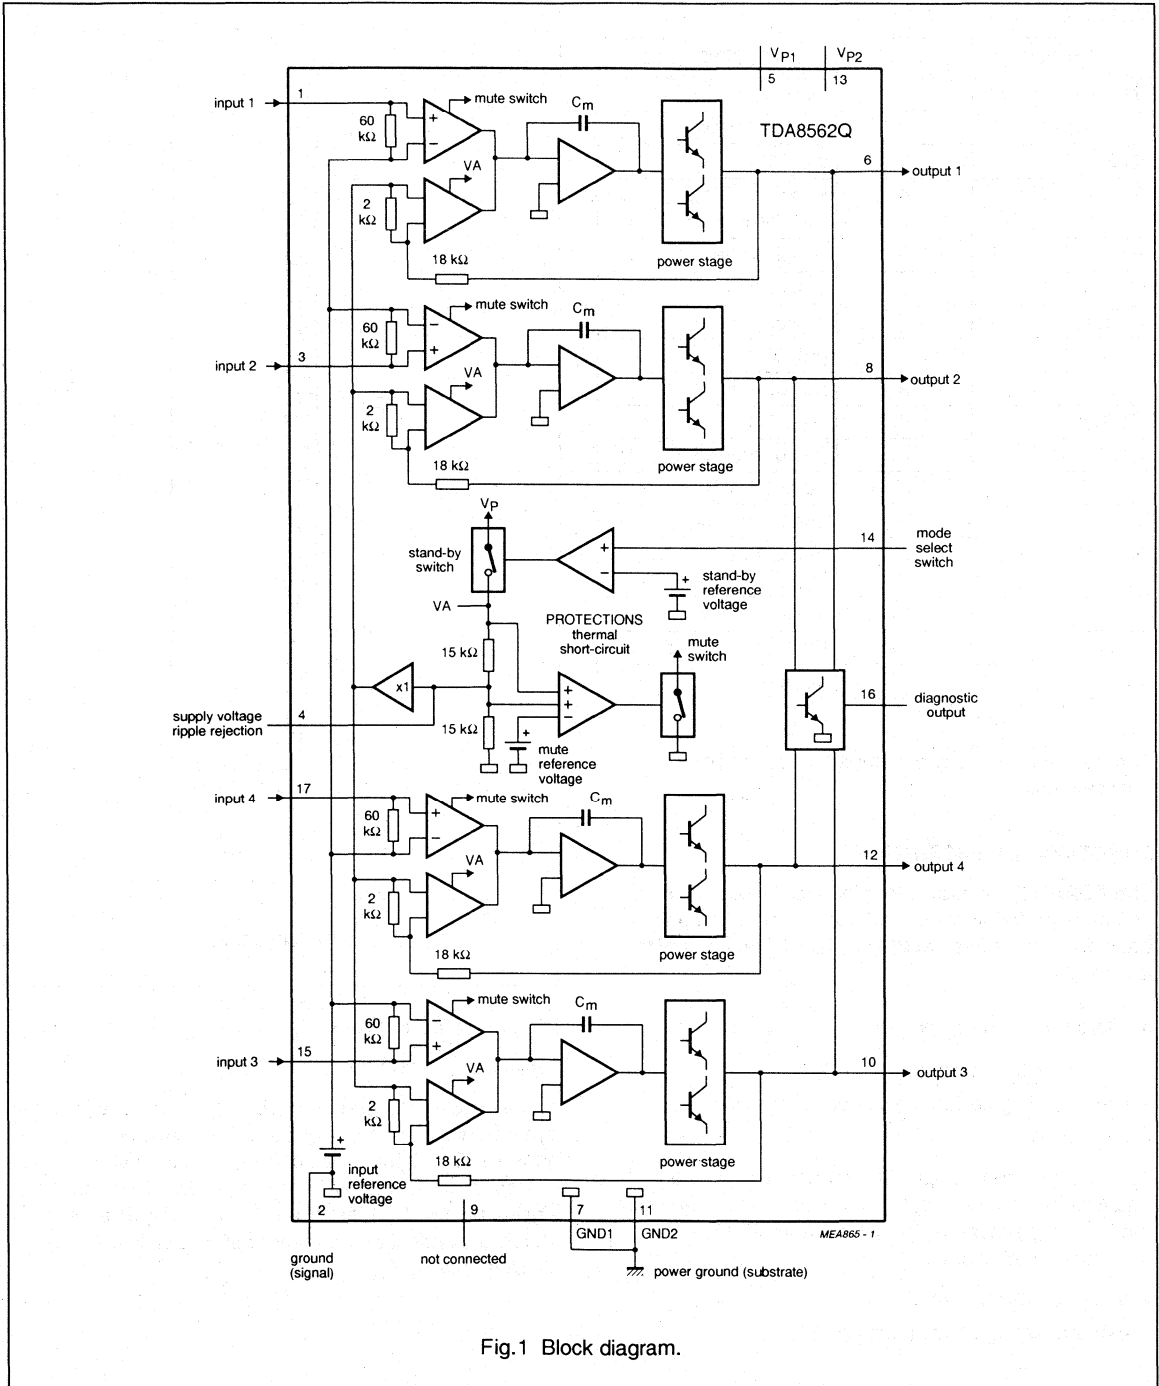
$V_{P1}$
5
$V_{P2}$
13

input 1
1
60 kΩ
+
−
mute switch
$C_m$
TDA8562Q
6
output 1
2 kΩ
VA
18 kΩ
power stage

60 kΩ
−
+
mute switch
$C_m$
input 2
3
8
output 2
2 kΩ
VA
18 kΩ
power stage

$V_P$
stand-by switch
+
−
14
mode select switch
stand-by reference voltage
VA
PROTECTIONS
thermal
short-circuit
mute switch
15 kΩ
x1
+
+
−
16
diagnostic output
supply voltage ripple rejection
4
15 kΩ
mute reference voltage

input 4
17
60 kΩ
+
−
mute switch
$C_m$
12
output 4
2 kΩ
VA
18 kΩ
power stage

60 kΩ
−
+
mute switch
$C_m$
input 3
15
10
output 3
2 kΩ
VA
18 kΩ
power stage
input reference voltage
2
9
7
11
GND1
GND2
MEA865 - 1
ground (signal)
not connected
power ground (substrate)

Fig.1 Block diagram.